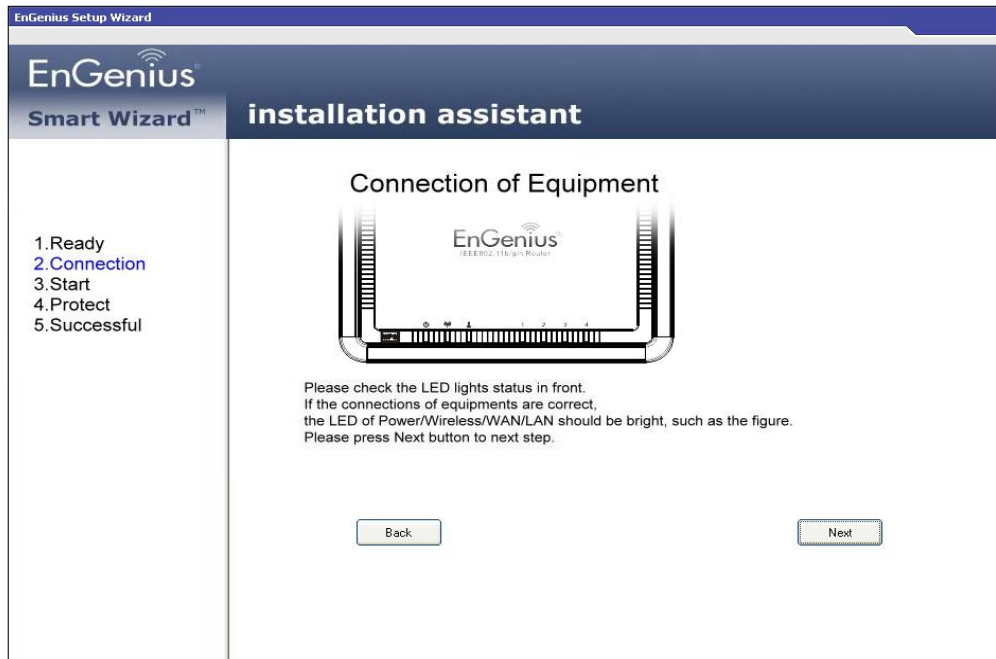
EnGenius Setup Wizard

EnGenius

Smart Wizard™

installation assistant

1.Ready
2.Connection
3.Start
4.Protect
5.Successful

Connection of Equipment

EnGenius
IEEE802.11b/g/n Router

1 2 3 4

Please check the LED lights status in front.
If the connections of equipments are correct,
the LED of Power/Wireless/WAN/LAN should be bright, such as the figure.
Please press Next button to next step.

Back

Next